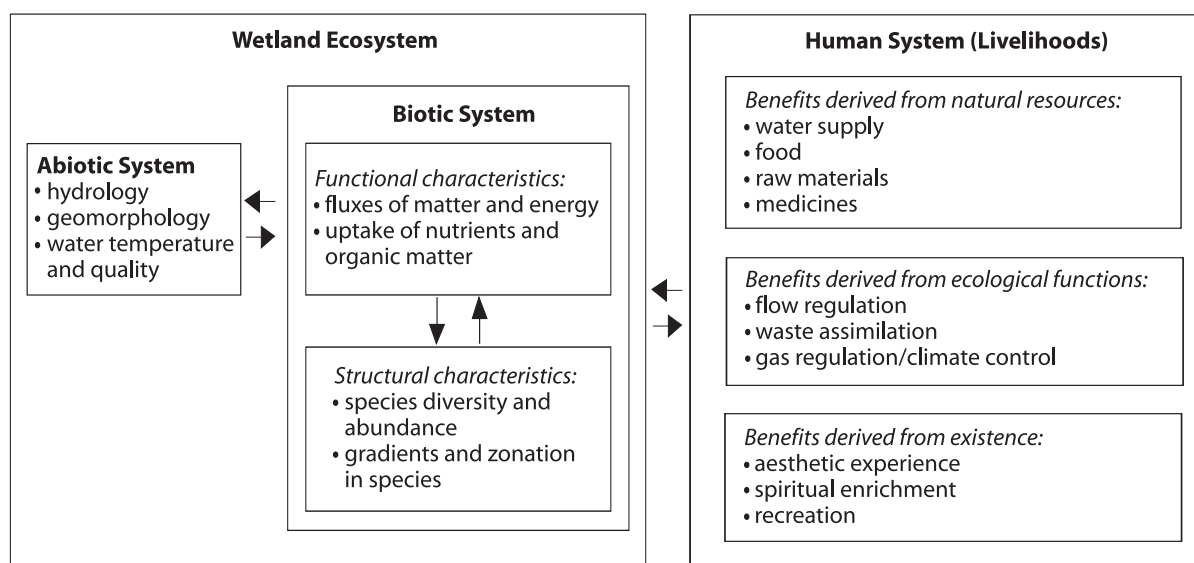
Wetland Ecosystem

Abiotic System
• hydrology
• geomorphology
• water temperature and quality

Biotic System

Functional characteristics:
• fluxes of matter and energy
• uptake of nutrients and organic matter

Structural characteristics:
• species diversity and abundance
• gradients and zonation in species

Human System (Livelihoods)

Benefits derived from natural resources:
• water supply
• food
• raw materials
• medicines

Benefits derived from ecological functions:
• flow regulation
• waste assimilation
• gas regulation/climate control

Benefits derived from existence:
• aesthetic experience
• spiritual enrichment
• recreation